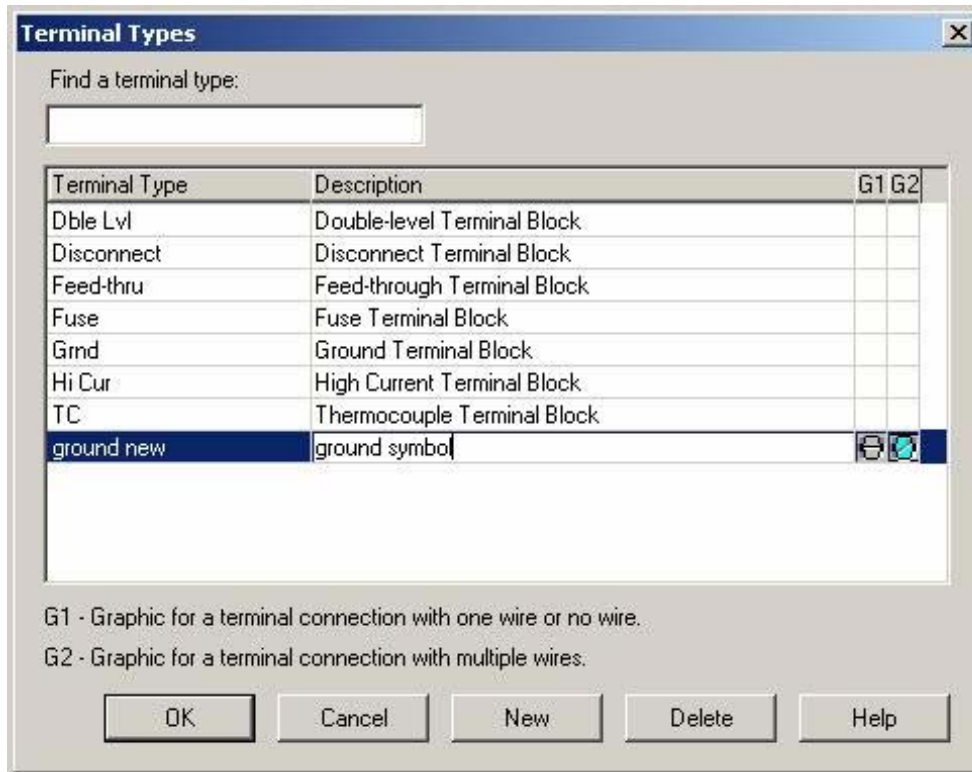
Terminal Types

Find a terminal type:

| Terminal Type | Description | G1 | G2 |
|---|---|---|---|
| Dble Lvl | Double-level Terminal Block | | |
| Disconnect | Disconnect Terminal Block | | |
| Feed-thru | Feed-through Terminal Block | | |
| Fuse | Fuse Terminal Block | | |
| Grnd | Ground Terminal Block | | |
| Hi Cur | High Current Terminal Block | | |
| TC | Thermocouple Terminal Block | | |
| ground new | ground symbol | | |

G1 - Graphic for a terminal connection with one wire or no wire.

G2 - Graphic for a terminal connection with multiple wires.

OK Cancel New Delete Help